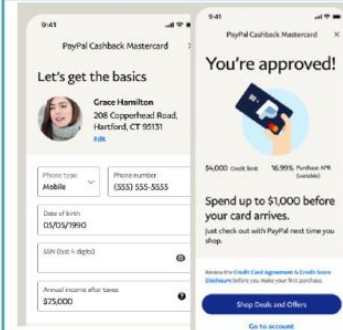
9:41

PayPal Cashback Mastercard

Let's get the basics

Grace Hamilton
208 Copperhead Road, Hartford, CT 95131
Edit

Phone type
Mobile

Phone number
(555) 555-5555

Date of birth
05/05/1990

SSN (last 4 digits)

Annual income after taxes
$75,000

9:41

PayPal Cashback Mastercard

You're approved!

$4,000 Credit limit

16.99% Purchase APR (variable)

Spend up to $1,000 before your card arrives.

Just check out with PayPal next time you shop.

Review the Credit Card Agreement & Credit Score Disclosure before you make your first purchase.

Shop Deals and Offers

Go to account